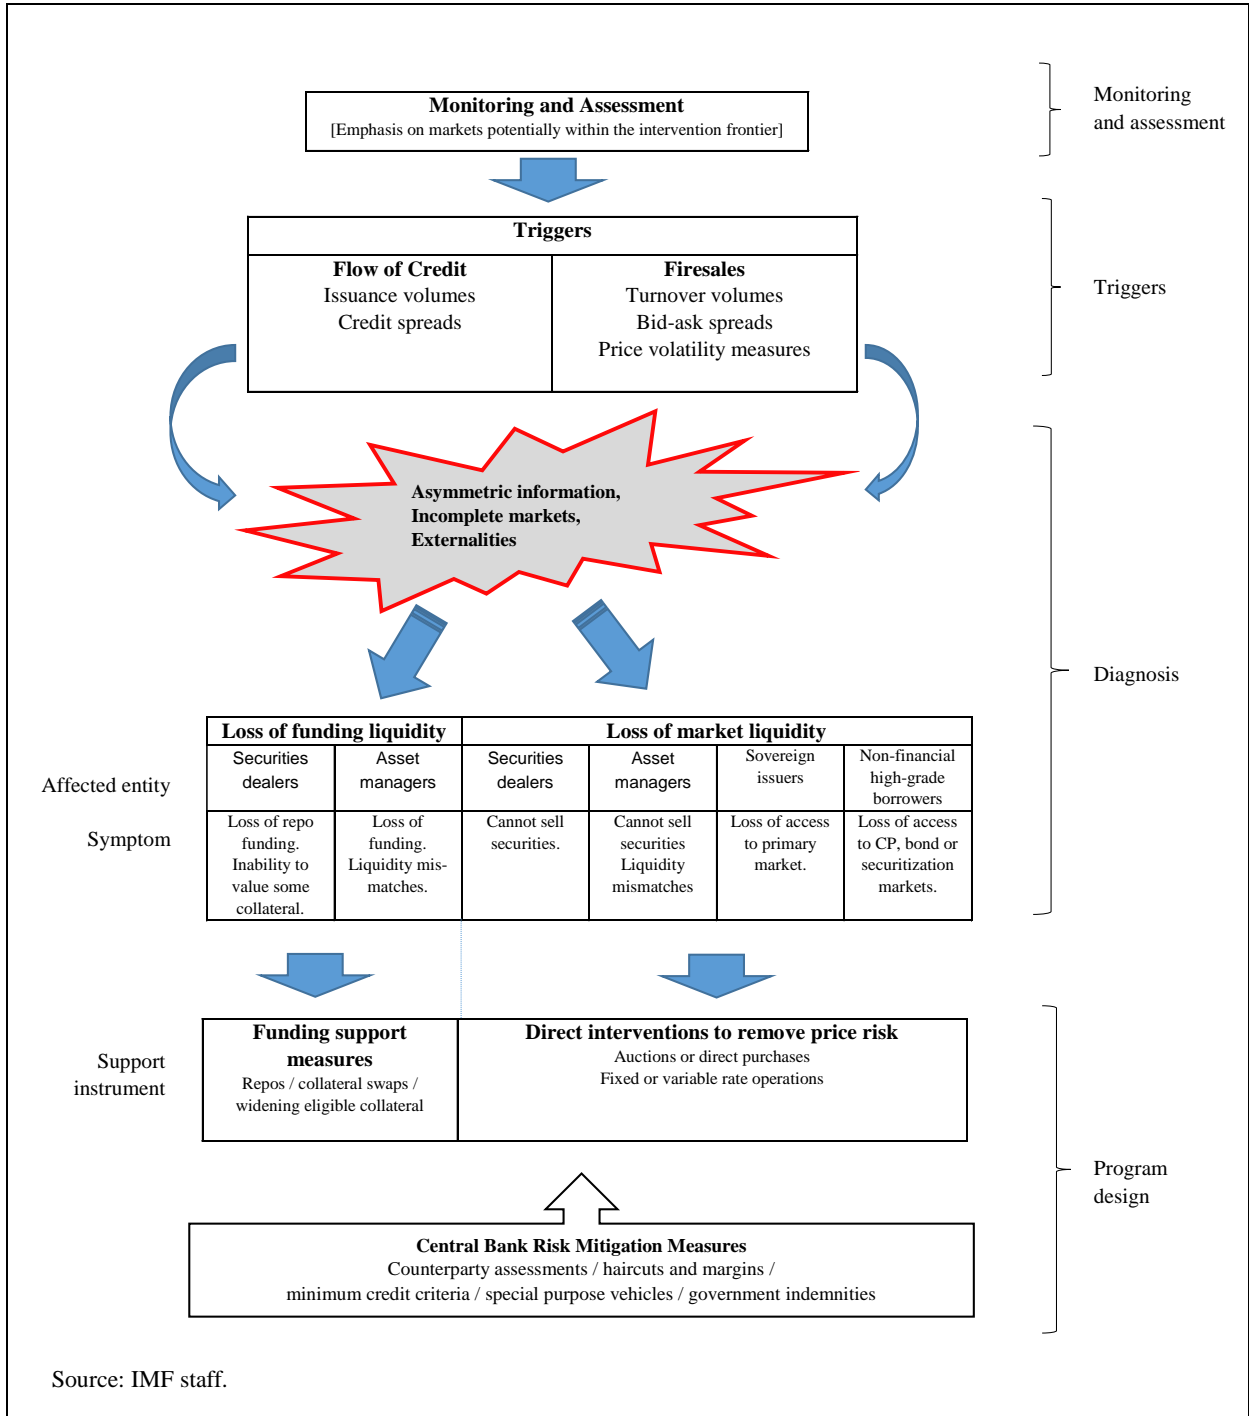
Monitoring and Assessment
[Emphasis on markets potentially within the intervention frontier]

Monitoring and assessment

Triggers

| Flow of Credit | Firesales |
|---|---|
| Issuance volumes<br>Credit spreads | Turnover volumes<br>Bid-ask spreads<br>Price volatility measures |

Triggers

Asymmetric information, Incomplete markets, Externalities

Diagnosis

| | Loss of funding liquidity | | Loss of market liquidity | | | |
|---|---|---|---|---|---|---|
| Affected entity | Securities dealers | Asset managers | Securities dealers | Asset managers | Sovereign issuers | Non-financial high-grade borrowers |
| Symptom | Loss of repo funding. Inability to value some collateral. | Loss of funding. Liquidity mis-matches. | Cannot sell securities. | Cannot sell securities Liquidity mismatches | Loss of access to primary market. | Loss of access to CP, bond or securitization markets. |

Support instrument

| Funding support measures | Direct interventions to remove price risk |
|---|---|
| Repos / collateral swaps / widening eligible collateral | Auctions or direct purchases<br>Fixed or variable rate operations |

Central Bank Risk Mitigation Measures
Counterparty assessments / haircuts and margins / minimum credit criteria / special purpose vehicles / government indemnities

Program design

Source: IMF staff.